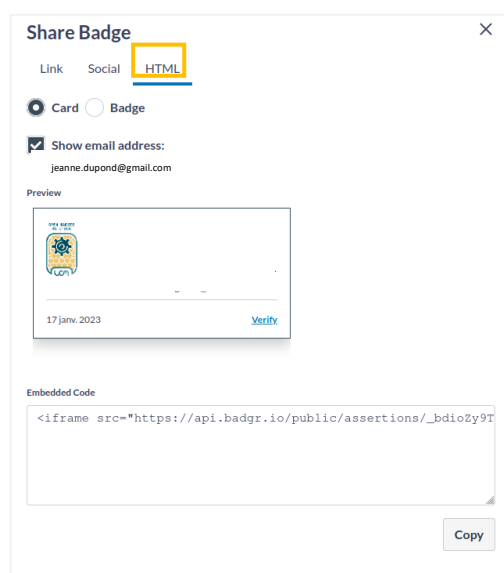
Share Badge
×
Link Social HTML

Card Badge

Show email address:
jeanne.dupond@gmail.com

Preview

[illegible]

17 janv. 2023
Verify

Embedded Code

<iframe src="https://api.badgr.io/public/assertions/_bdioZy9T

Copy